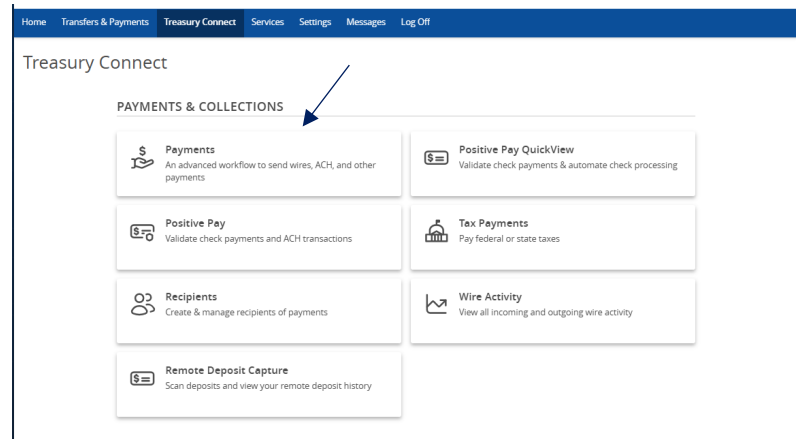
Home Transfers & Payments Treasury Connect Services Settings Messages Log Off

Treasury Connect

PAYMENTS & COLLECTIONS

Payments
An advanced workflow to send wires, ACH, and other payments

Positive Pay QuickView
Validate check payments & automate check processing

Positive Pay
Validate check payments and ACH transactions

Tax Payments
Pay federal or state taxes

Recipients
Create & manage recipients of payments

Wire Activity
View all incoming and outgoing wire activity

Remote Deposit Capture
Scan deposits and view your remote deposit history